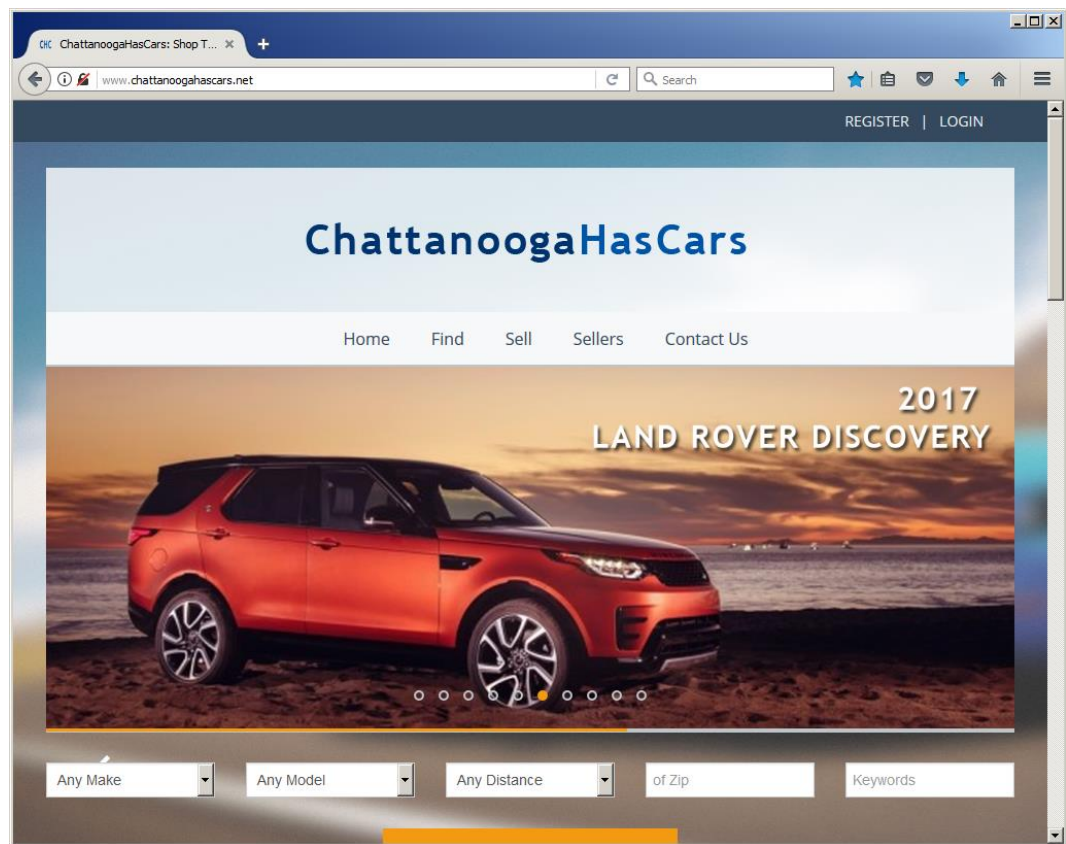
CHC ChattanoogaHasCars: Shop T... ×

www.chattanoogahascars.net

Search

REGISTER | LOGIN

ChattanoogaHasCars

Home Find Sell Sellers Contact Us

2017
LAND ROVER DISCOVERY

Any Make

Any Model

Any Distance

of Zip

Keywords